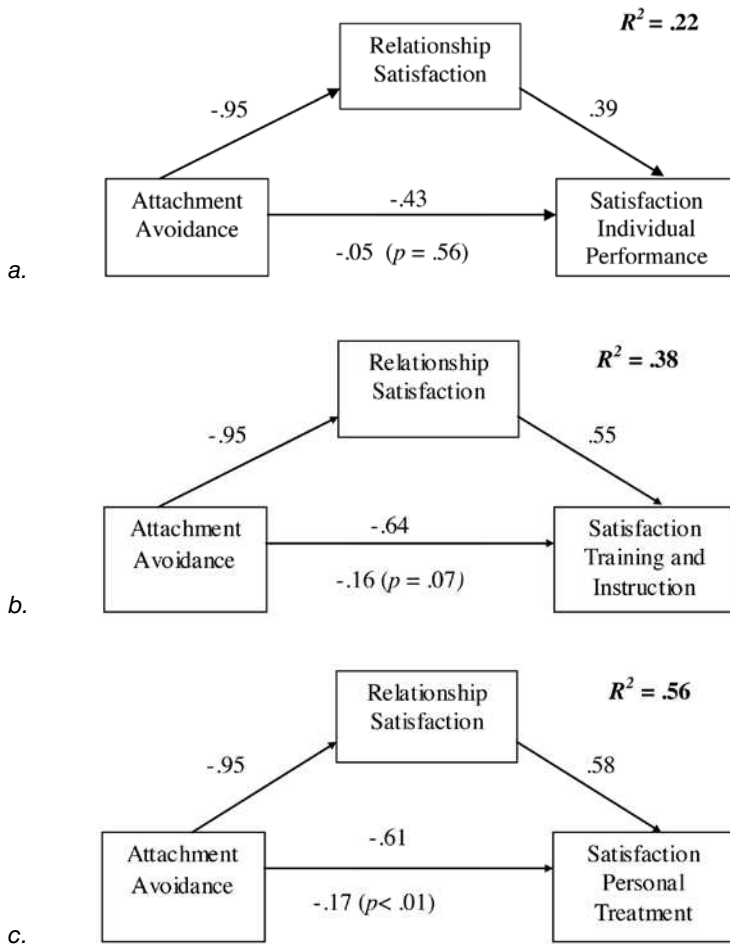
$R^2$ = .22

Relationship Satisfaction

-.95

.39

Attachment Avoidance

-.43

-.05 ($p$ = .56)

Satisfaction Individual Performance

a.

$R^2$ = .38

Relationship Satisfaction

-.95

.55

Attachment Avoidance

-.64

-.16 ($p$ = .07)

Satisfaction Training and Instruction

b.

$R^2$ = .56

Relationship Satisfaction

-.95

.58

Attachment Avoidance

-.61

-.17 ($p$< .01)

Satisfaction Personal Treatment

c.